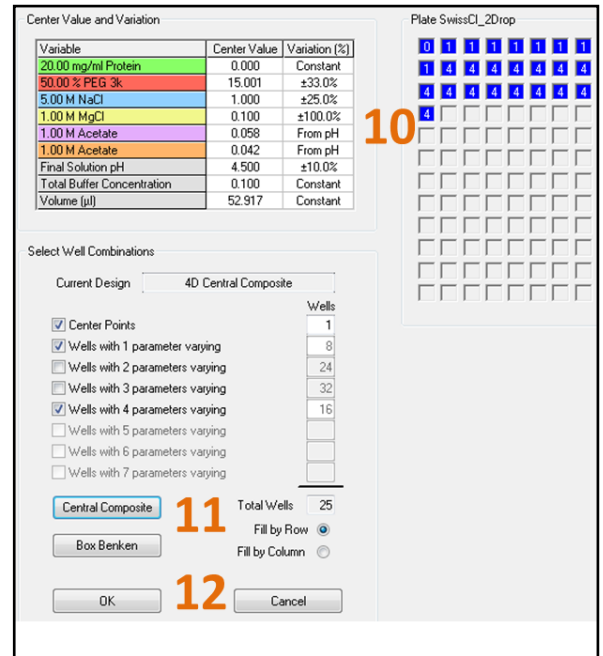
Center Value and Variation

| Variable | Center Value | Variation (%) |
|---|---|---|
| 20.00 mg/ml Protein | 0.000 | Constant |
| 50.00 % PEG 3k | 15.001 | ±33.0% |
| 5.00 M NaCl | 1.000 | ±25.0% |
| 1.00 M MgCl | 0.100 | ±100.0% |
| 1.00 M Acetate | 0.058 | From pH |
| 1.00 M Acetate | 0.042 | From pH |
| Final Solution pH | 4.500 | ±10.0% |
| Total Buffer Concentration | 0.100 | Constant |
| Volume (µl) | 52.917 | Constant |

Plate SwissCI_2Drop

0 1 1 1 1 1 1 1
1 4 4 4 4 4 4 4
4 4 4 4 4 4 4 4
4

10

Select Well Combinations

Current Design 4D Central Composite

Wells

Center Points 1
Wells with 1 parameter varying 8
Wells with 2 parameters varying 24
Wells with 3 parameters varying 32
Wells with 4 parameters varying 16
Wells with 5 parameters varying
Wells with 6 parameters varying
Wells with 7 parameters varying

Central Composite

11

Total Wells 25

Fill by Row

Box Benken

Fill by Column

12

OK

Cancel